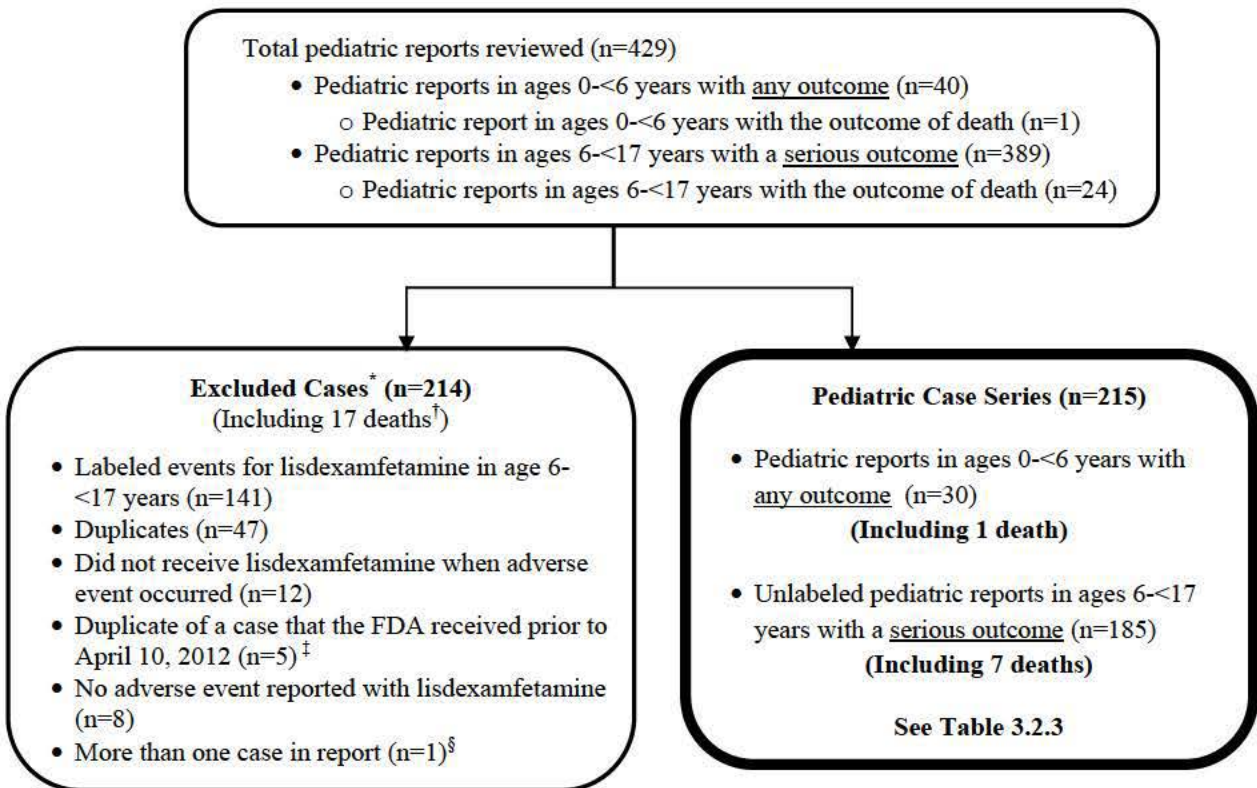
Total pediatric reports reviewed (n=429)

- Pediatric reports in ages 0-<6 years with any outcome (n=40)
  - Pediatric report in ages 0-<6 years with the outcome of death (n=1)
- Pediatric reports in ages 6-<17 years with a serious outcome (n=389)
  - Pediatric reports in ages 6-<17 years with the outcome of death (n=24)

**Excluded Cases$^{*}$ (n=214)**
(Including 17 deaths$^{\dagger}$)

- Labeled events for lisdexamfetamine in age 6-<17 years (n=141)
- Duplicates (n=47)
- Did not receive lisdexamfetamine when adverse event occurred (n=12)
- Duplicate of a case that the FDA received prior to April 10, 2012 (n=5)$^{\ddagger}$
- No adverse event reported with lisdexamfetamine (n=8)
- More than one case in report (n=1)$^{\S}$

**Pediatric Case Series (n=215)**

- Pediatric reports in ages 0-<6 years with any outcome (n=30)
  **(Including 1 death)**
- Unlabeled pediatric reports in ages 6-<17 years with a serious outcome (n=185)
  **(Including 7 deaths)**

**See Table 3.2.3**